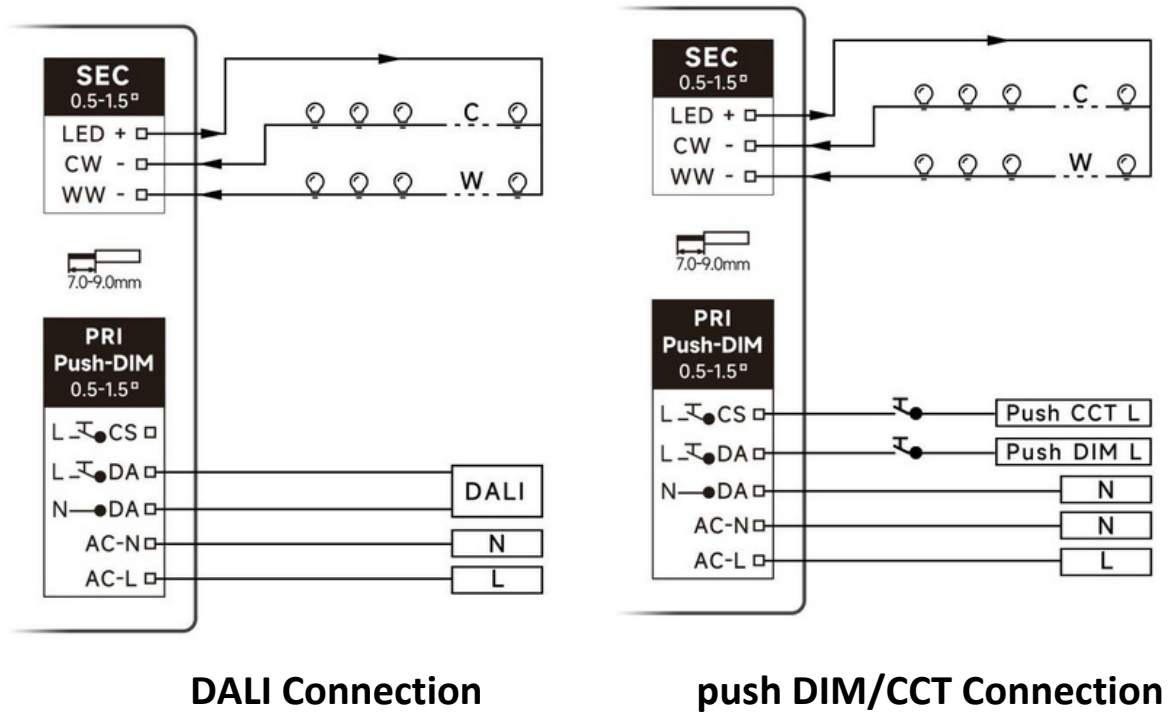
SEC
0.5-1.5▫
LED +
CW -
WW -
C
W
7.0-9.0mm
PRI
Push-DIM
0.5-1.5▫
L CS
L DA
N DA
AC-N
AC-L
DALI
N
L

DALI Connection

SEC
0.5-1.5▫
LED +
CW -
WW -
C
W
7.0-9.0mm
PRI
Push-DIM
0.5-1.5▫
L CS
L DA
N DA
AC-N
AC-L
Push CCT L
Push DIM L
N
N
L

push DIM/CCT Connection